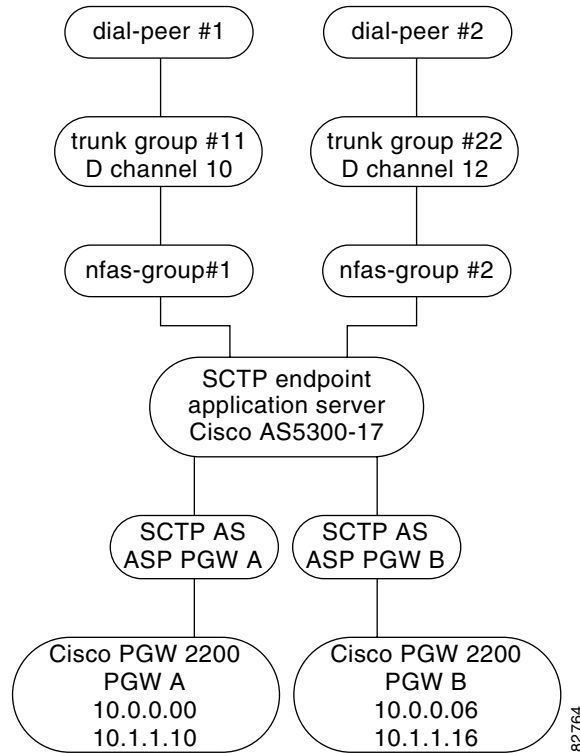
dial-peer #1

dial-peer #2

trunk group #11
D channel 10

trunk group #22
D channel 12

nfas-group#1

nfas-group #2

SCTP endpoint
application server
Cisco AS5300-17

SCTP AS
ASP PGW A

SCTP AS
ASP PGW B

Cisco PGW 2200
PGW A
10.0.0.00
10.1.1.10

Cisco PGW 2200
PGW B
10.0.0.06
10.1.1.16

82764